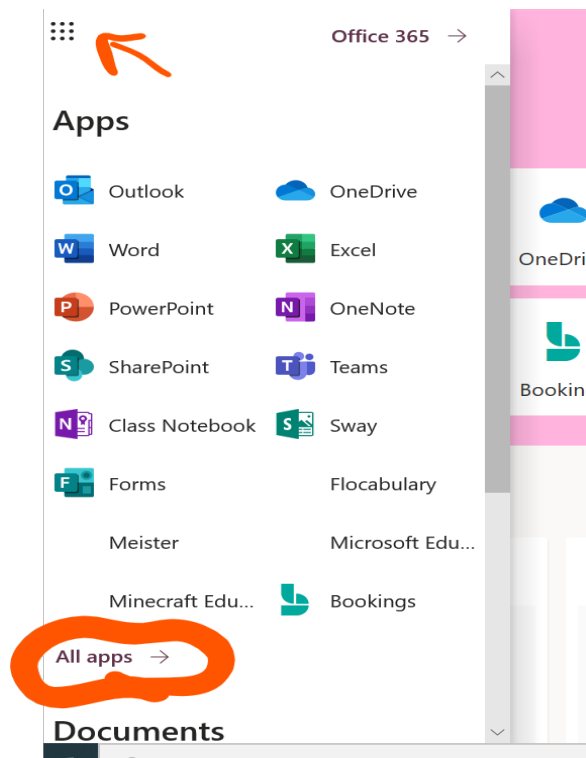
Office 365 →

Apps

Outlook
OneDrive
Word
Excel
PowerPoint
OneNote
SharePoint
Teams
Class Notebook
Sway
Forms
Flocabulary
Meister
Microsoft Edu...
Minecraft Edu...
Bookings

All apps →

Documents

OneDri

Bookin